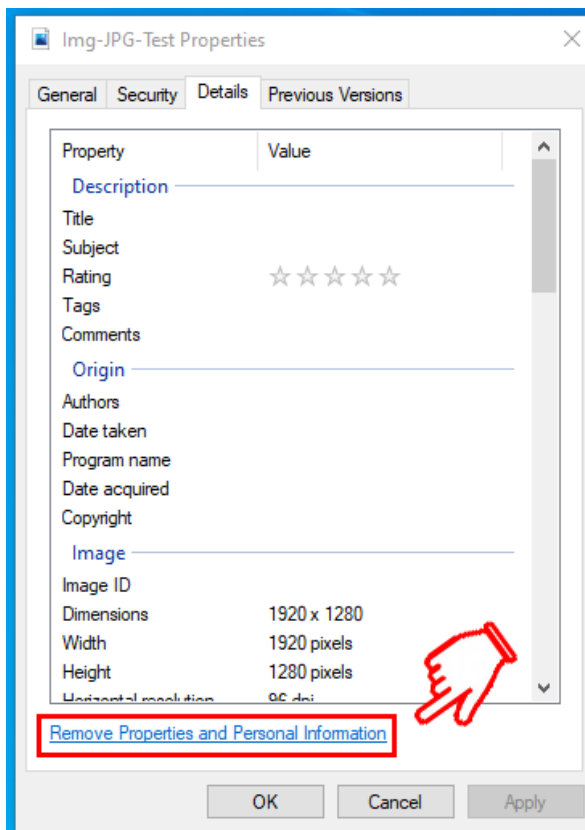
Img-JPG-Test Properties

General Security Details Previous Versions

| Property | Value |
|---|---|
| Description | |
| Title | |
| Subject | |
| Rating | ☆☆☆☆☆ |
| Tags | |
| Comments | |
| Origin | |
| Authors | |
| Date taken | |
| Program name | |
| Date acquired | |
| Copyright | |
| Image | |
| Image ID | |
| Dimensions | 1920 x 1280 |
| Width | 1920 pixels |
| Height | 1280 pixels |
| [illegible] | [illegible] |

Remove Properties and Personal Information

OK Cancel Apply